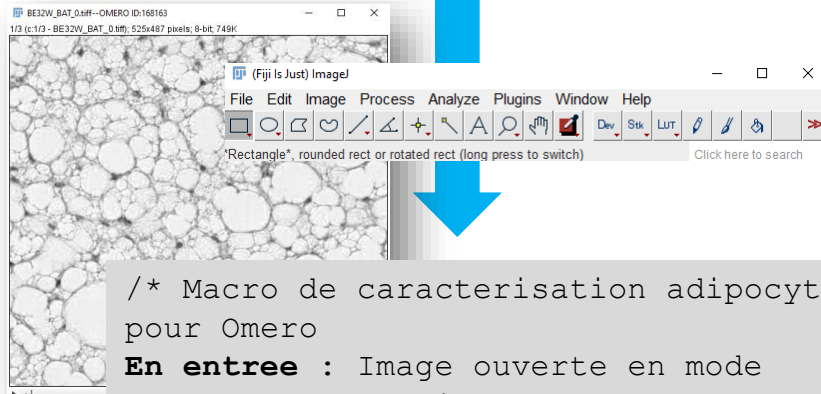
BE32W_BAT_0.tiff--OMERO ID:168163
1/3 (c:1/3 - BE32W_BAT_0.tiff); 525x487 pixels; 8-bit; 749K

(Fiji Is Just) ImageJ
File Edit Image Process Analyze Plugins Window Help
Dev Stk LUT
*Rectangle*, rounded rect or rotated rect (long press to switch)
Click here to search

/* Macro de caracterisation adipocyt
pour Omero
**En entree** : Image ouverte en mode